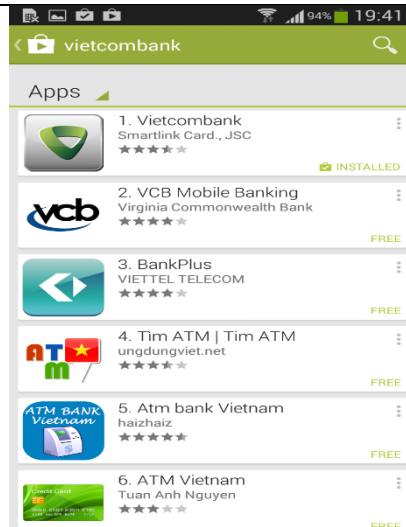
94% 19:41

vietcombank

Apps

1. Vietcombank
Smartlink Card., JSC
INSTALLED

vcb
2. VCB Mobile Banking
Virginia Commonwealth Bank
FREE

3. BankPlus
VIETTEL TELECOM
FREE

ATM
4. Tìm ATM | Tim ATM
ungdungviet.net
FREE

ATM BANK Vietnam
5. Atm bank Vietnam
haizhaiz
FREE

Credit Card
6. ATM Vietnam
Tuan Anh Nguyen
FREE